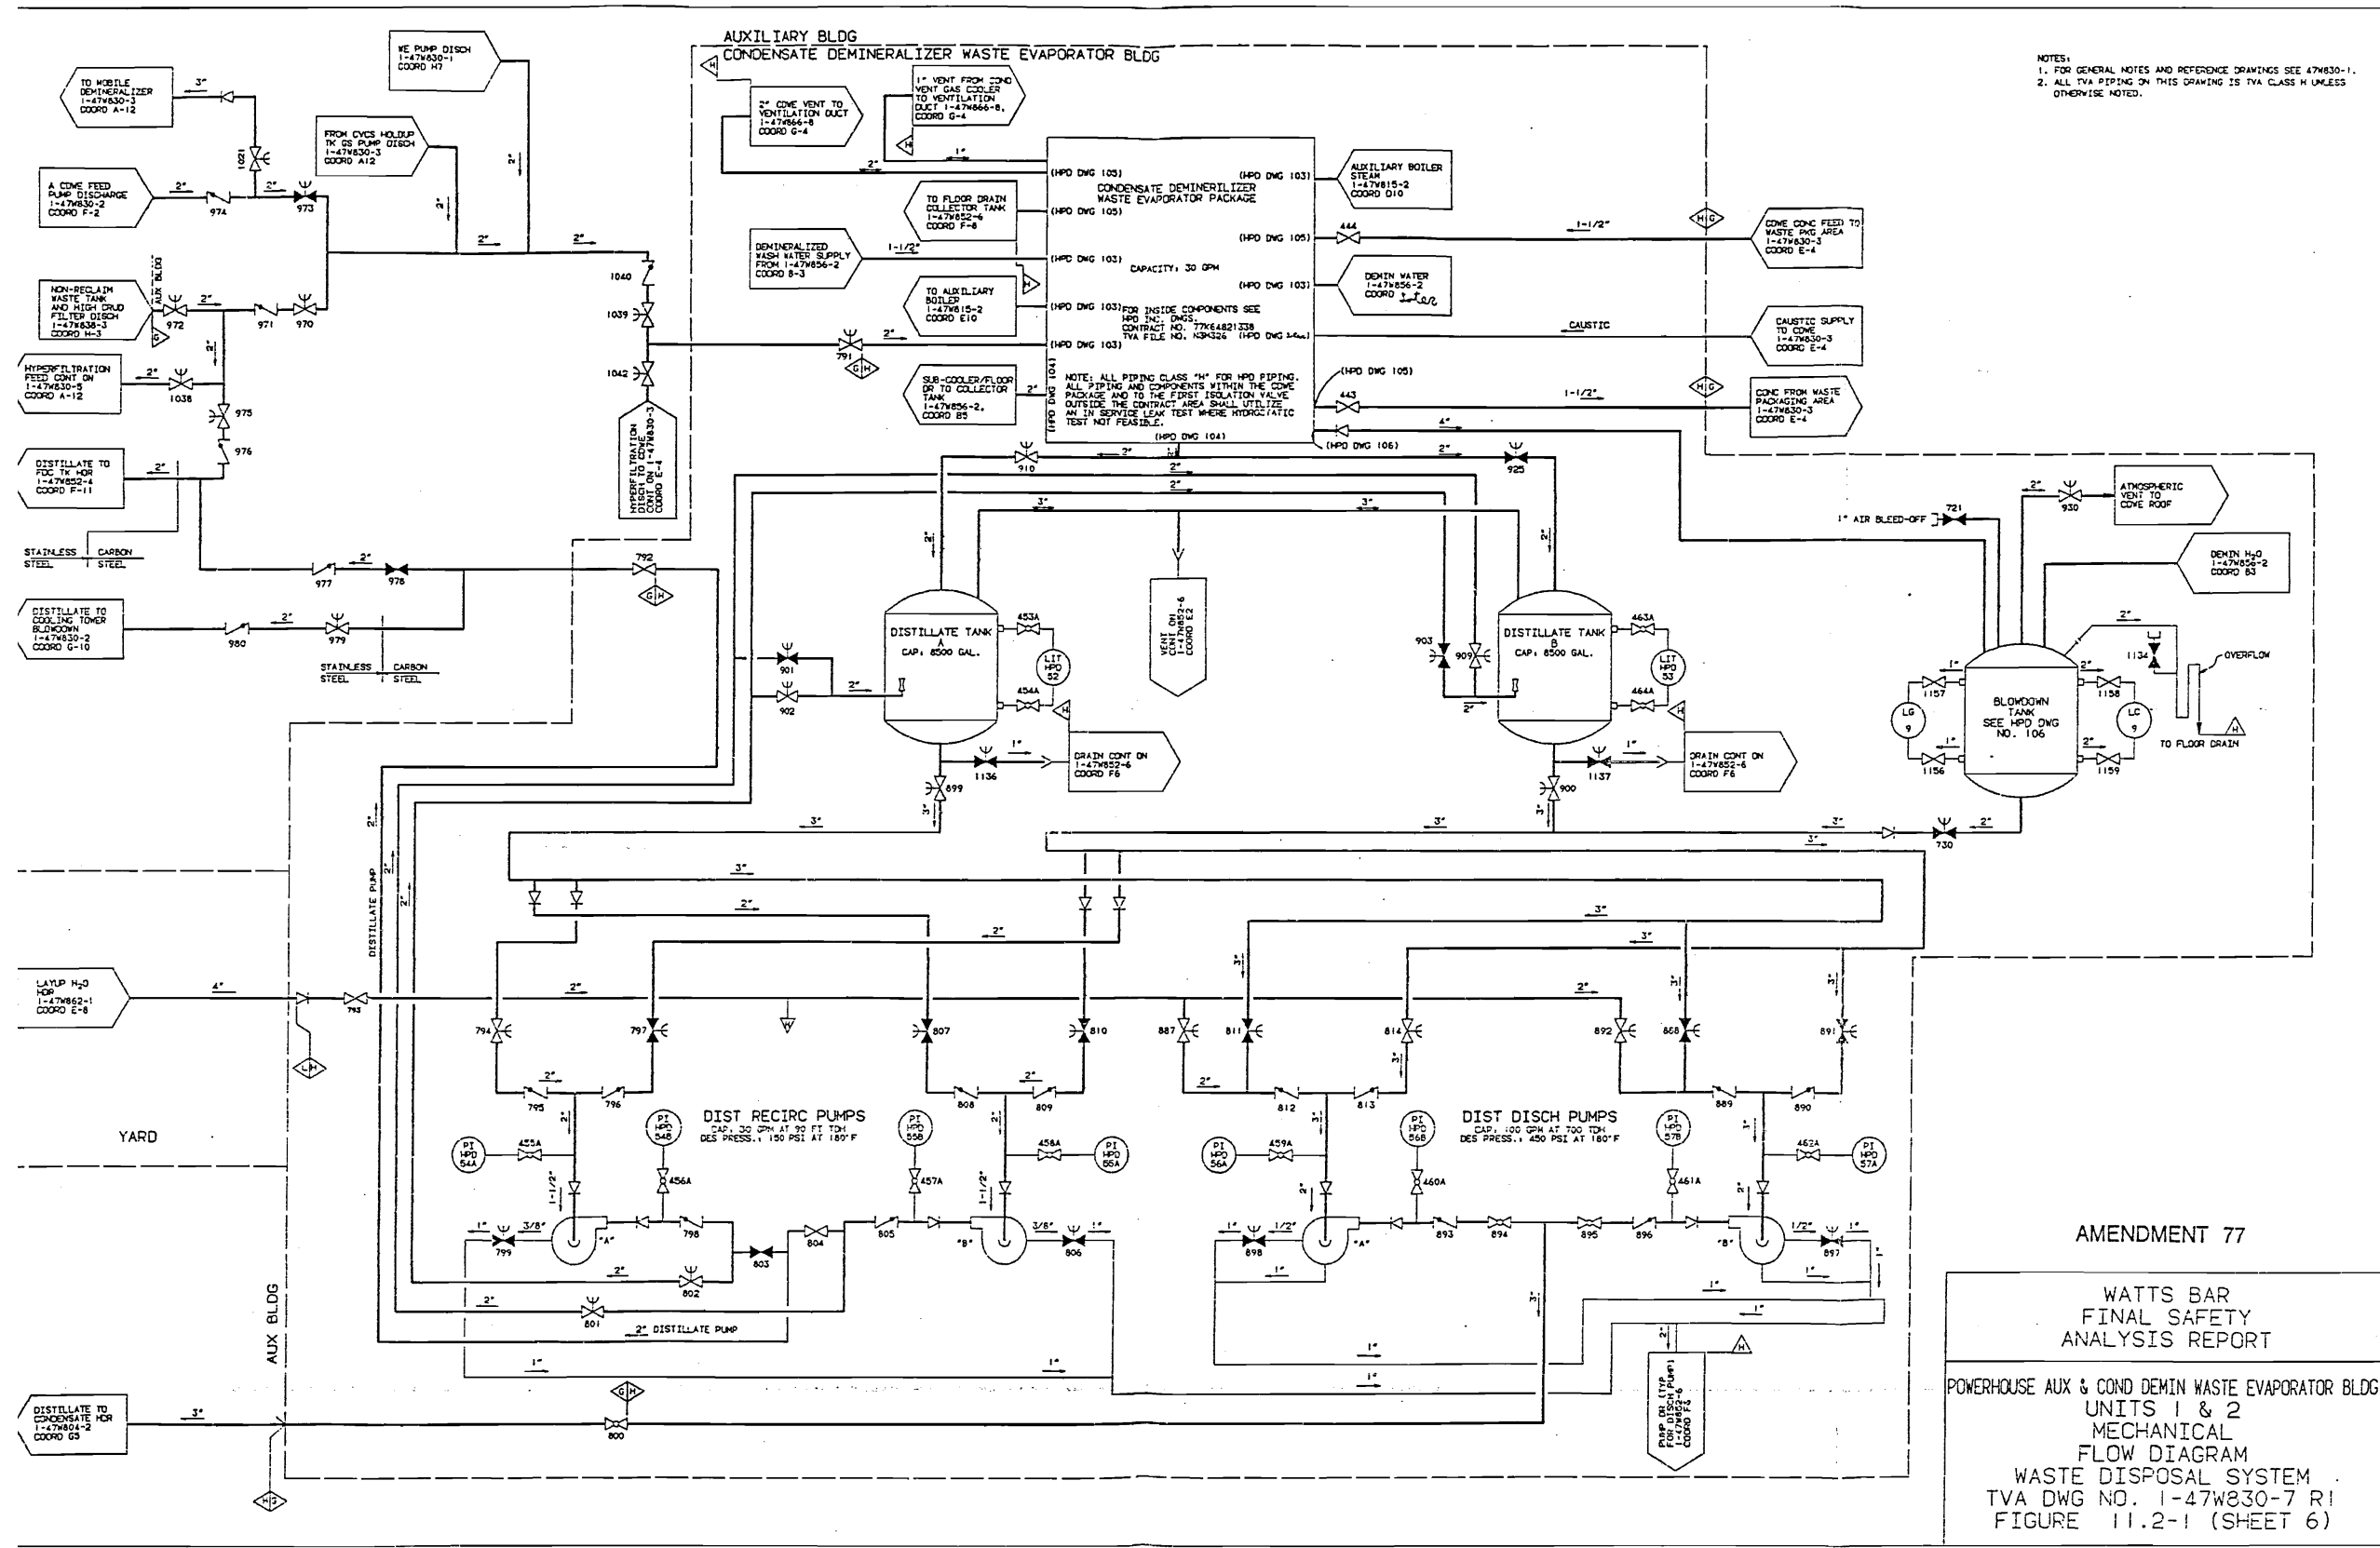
NOTES:
1. FOR GENERAL NOTES AND REFERENCE DRAWINGS SEE 47W830-1.
2. ALL TVA PIPING ON THIS DRAWING IS TVA CLASS H UNLESS OTHERWISE NOTED.

AUXILIARY BLDG
CONDENSATE DEMINERALIZER WASTE EVAPORATOR BLDG

TO MOBILE DEMINERALIZER 1-47W830-3 COORD A-12

WE PUMP DISCH 1-47W830-1 COORD H7

FROM CVCS HOLDUP TK GS PUMP DISCH 1-47W830-3 COORD A12

A CDWE FEED PUMP DISCHARGE 1-47W830-2 COORD F-2

NON-RECLAIM WASTE TANK AND HIGH CRUD FILTER DISCH 1-47W838-3 COORD H-3

HYPERFILTRATION FEED CONT ON 1-47W830-5 COORD A-12

DISTILLATE TO FDC TK HDR 1-47W852-4 COORD F-11

STAINLESS STEEL | CARBON STEEL

DISTILLATE TO COOLING TOWER BLOWDOWN 1-47W830-2 COORD G-10

STAINLESS STEEL | CARBON STEEL

HYPERFILTRATION DISCH TO CDWE CONT ON 1-47W830-3 COORD E-4

2" CDWE VENT TO VENTILATION DUCT 1-47W866-8 COORD G-4

1" VENT FROM COND VENT GAS COOLER TO VENTILATION DUCT 1-47W866-8, COORD G-4

TO FLOOR DRAIN COLLECTOR TANK 1-47W852-6 COORD F-8

DEMINERALIZED WASH WATER SUPPLY FROM 1-47W856-2 COORD B-3

TO AUXILIARY BOILER 1-47W815-2 COORD E10

SUB-COOLER/FLOOR DR TO COLLECTOR TANK 1-47W856-2, COORD B5

(HPD DWG 103) (HPD DWG 103)
CONDENSATE DEMINERILIZER WASTE EVAPORATOR PACKAGE
(HPD DWG 105)
(HPD DWG 105)
(HPD DWG 103)
CAPACITY: 30 GPM
(HPD DWG 103)
(HPD DWG 103) FOR INSIDE COMPONENTS SEE HPD INC. DWGS. CONTRACT NO. 77K64821338 TVA FILE NO. N3M326 (HPD DWG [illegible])
(HPD DWG 103)
(HPD DWG 104)
NOTE: ALL PIPING CLASS "H" FOR HPD PIPING. ALL PIPING AND COMPONENTS WITHIN THE CDWE PACKAGE AND TO THE FIRST ISOLATION VALVE OUTSIDE THE CONTRACT AREA SHALL UTILIZE AN IN SERVICE LEAK TEST WHERE HYDROSTATIC TEST NOT FEASIBLE.
(HPD DWG 104)
(HPD DWG 105)
(HPD DWG 106)

AUXILIARY BOILER STEAM 1-47W815-2 COORD D10

CDWE CONC FEED TO WASTE PKG AREA 1-47W830-3 COORD E-4

DEMIN WATER 1-47W856-2 COORD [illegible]

CAUSTIC

CAUSTIC SUPPLY TO CDWE 1-47W830-3 COORD E-4

CONC FROM WASTE PACKAGING AREA 1-47W830-3 COORD E-4

VENT ON CENT 1-47W852-6 COORD E2

1" AIR BLEED-OFF

ATMOSPHERIC VENT TO CDWE ROOF

DEMIN H₂O 1-47W856-2 COORD B3

OVERFLOW

TO FLOOR DRAIN

DISTILLATE TANK A CAP: 8500 GAL.

DISTILLATE TANK B CAP: 8500 GAL.

LIT HPD 52
LIT HPD 53

DRAIN CONT ON 1-47W852-6 COORD F6
DRAIN CONT ON 1-47W852-6 COORD F6

BLOWDOWN TANK SEE HPD DWG NO. 106

LG 9
LC 9

LAYUP H₂O HDR 1-47W862-1 COORD E-8

YARD

DISTILLATE PUMP

DIST RECIRC PUMPS
CAP.: 30 GPM AT 90 FT TDH
DES PRESS.: 150 PSI AT 180°F

DIST DISCH PUMPS
CAP.: 100 GPM AT 700 TDH
DES PRESS.: 450 PSI AT 180°F

PI HPD 54A
PI HPD 54B
PI HPD 55B
PI HPD 55A
PI HPD 56A
PI HPD 56B
PI HPD 57B
PI HPD 57A

"A" "B" "A" "B"

2" DISTILLATE PUMP

AUX BLDG

DISTILLATE TO CONDENSATE HDR 1-47W804-2 COORD G3

PUMP DR (TYP FOR DISCH PUMP) 1-47W852-6 COORD F5

1021 974 973 1040 1039 1042 972 971 970 1038 975 976 977 978 792 980 979 791 444 443 910 925 721 930 901 902 453A 454A 463A 464A 903 909 899 1136 900 1137 1134 1157 1158 1156 1159 730 793 794 797 807 810 887 811 814 892 888 891 795 796 808 809 812 813 889 890 455A 456A 457A 458A 459A 460A 461A 462A 799 798 803 804 805 806 802 801 898 893 894 895 896 897 800

AMENDMENT 77

WATTS BAR
FINAL SAFETY
ANALYSIS REPORT

POWERHOUSE AUX & COND DEMIN WASTE EVAPORATOR BLDG
UNITS 1 & 2
MECHANICAL
FLOW DIAGRAM
WASTE DISPOSAL SYSTEM
TVA DWG NO. 1-47W830-7 R1
FIGURE 11.2-1 (SHEET 6)